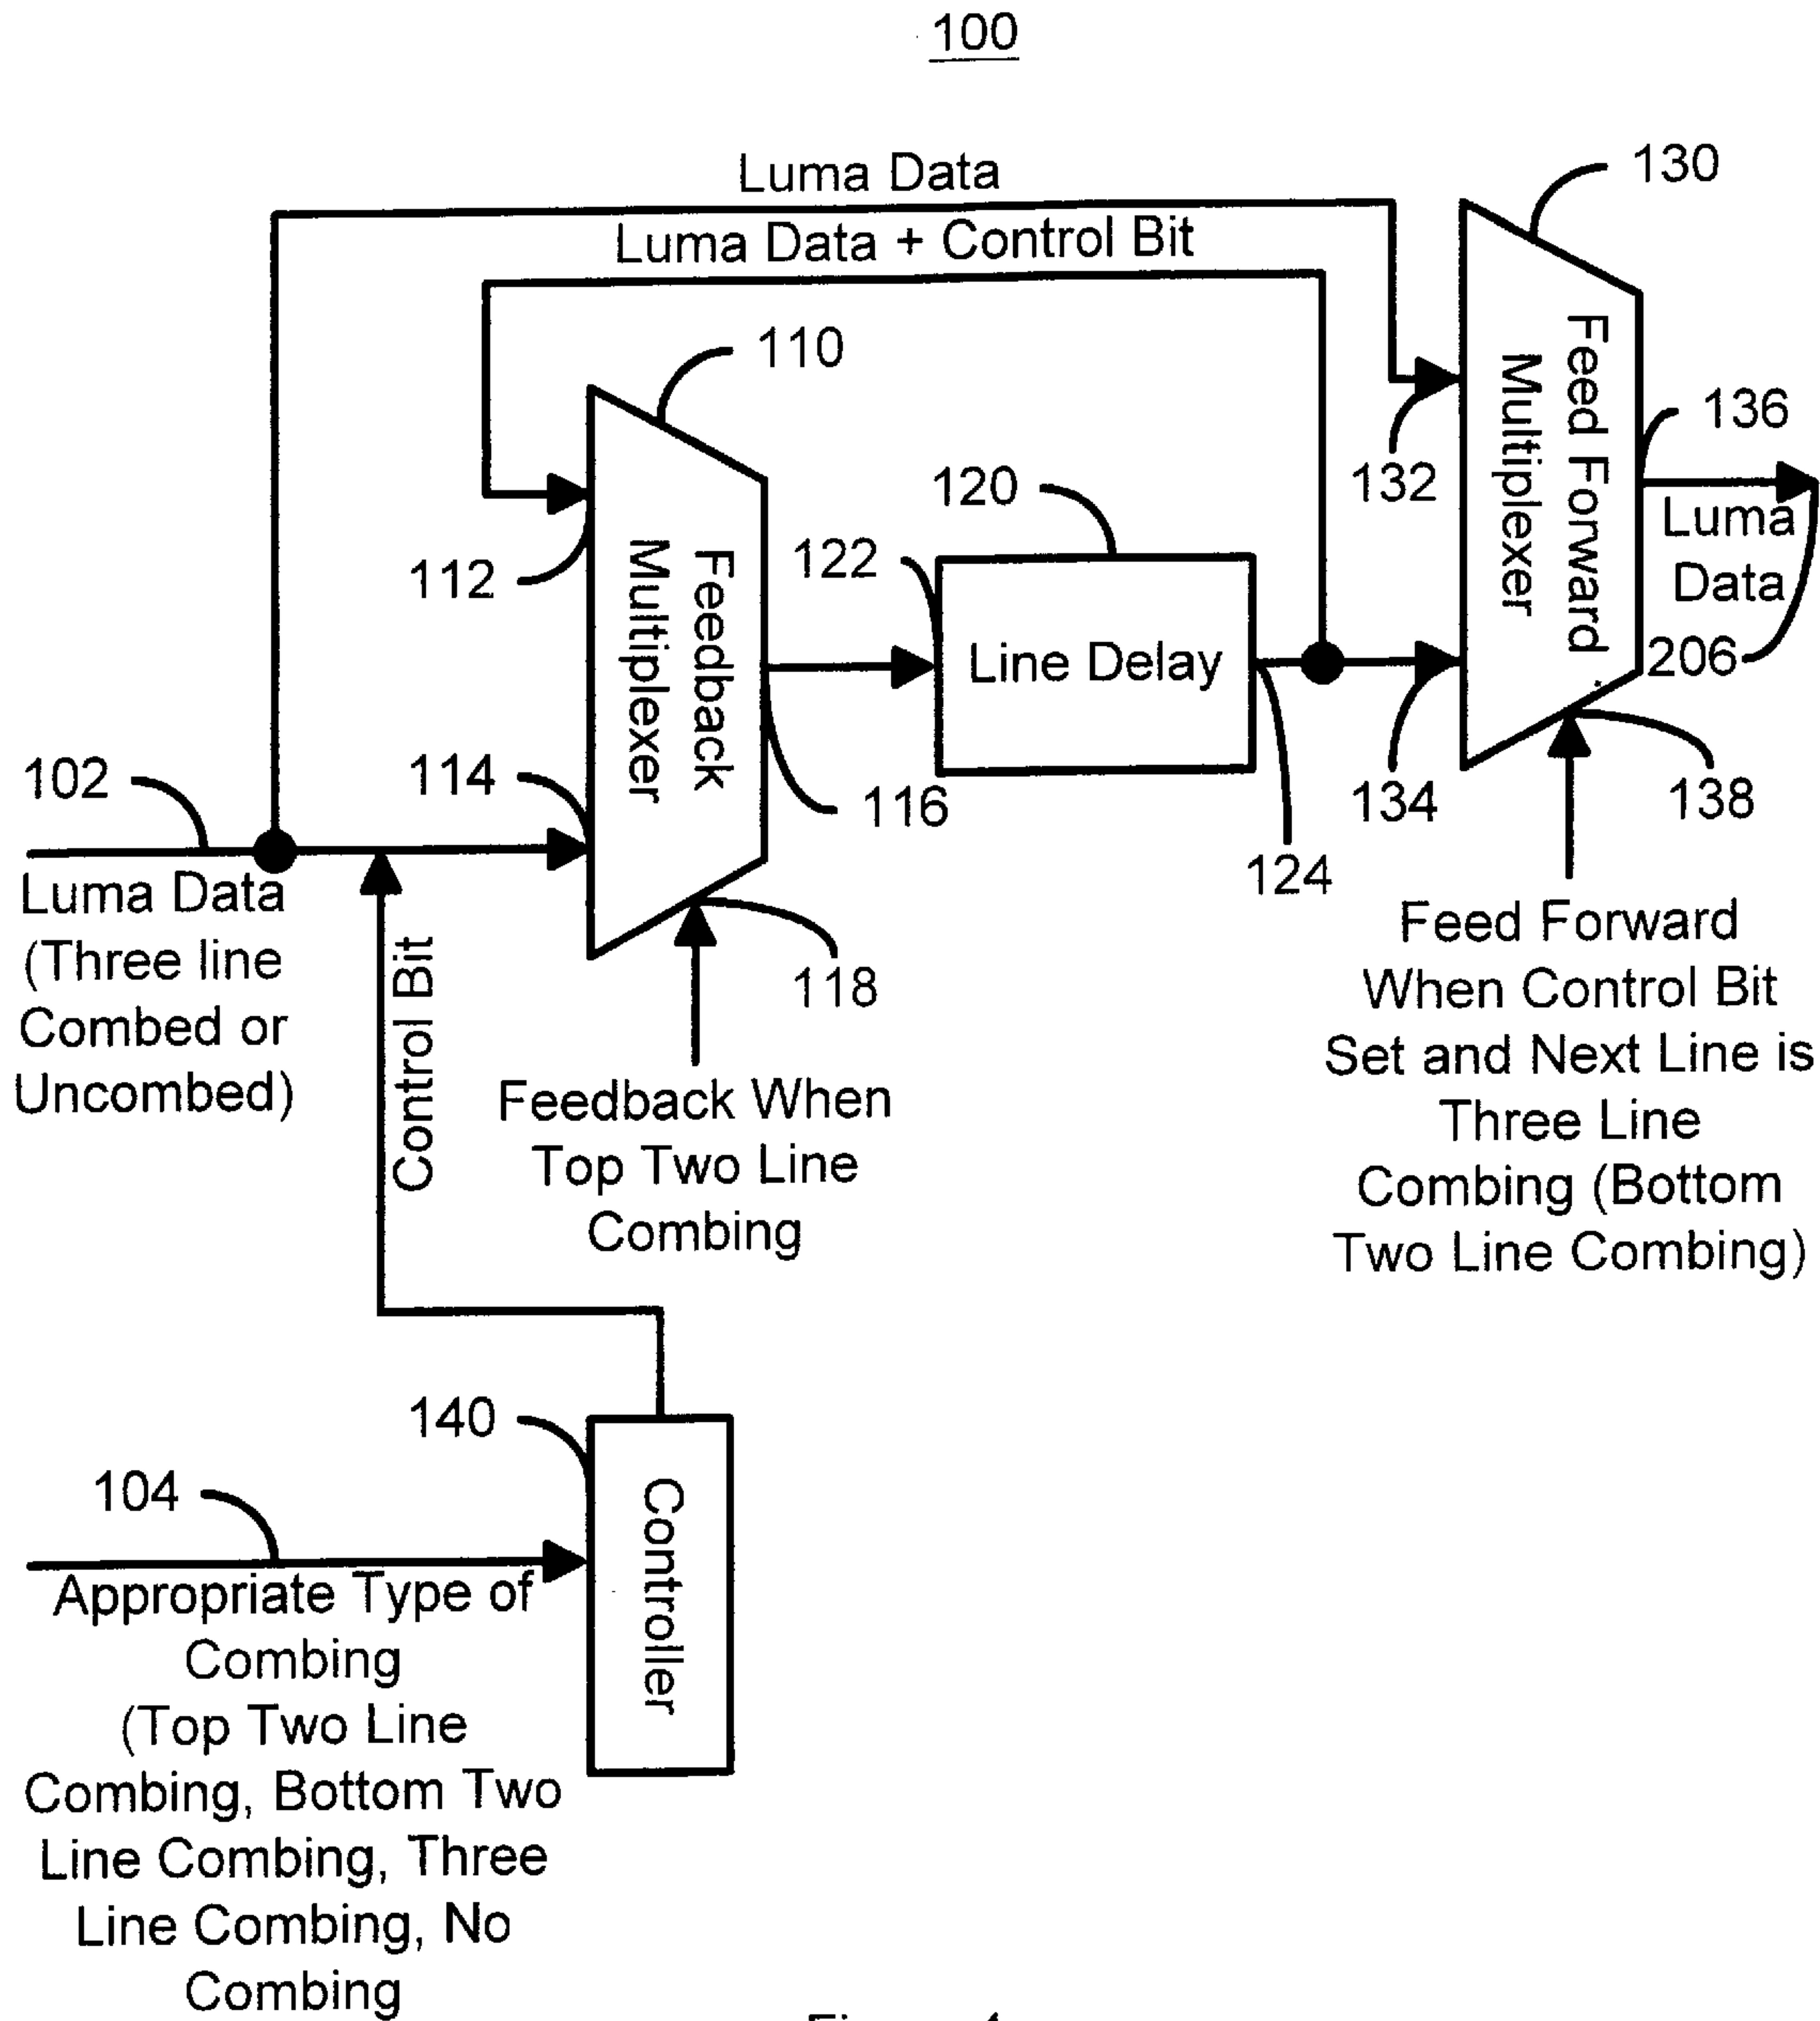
100

Luma Data

Luma Data + Control Bit

130

110

136

132

Feed Forward Multiplexer

120

Luma Data

112

122

Feedback Multiplexer

Line Delay

206

102

114

116

134

138

124

Luma Data (Three line Combed or Uncombed)

Control Bit

118

Feed Forward When Control Bit Set and Next Line is Three Line Combing (Bottom Two Line Combing)

Feedback When Top Two Line Combing

140

104

Controller

Appropriate Type of Combing (Top Two Line Combing, Bottom Two Line Combing, Three Line Combing, No Combing

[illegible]